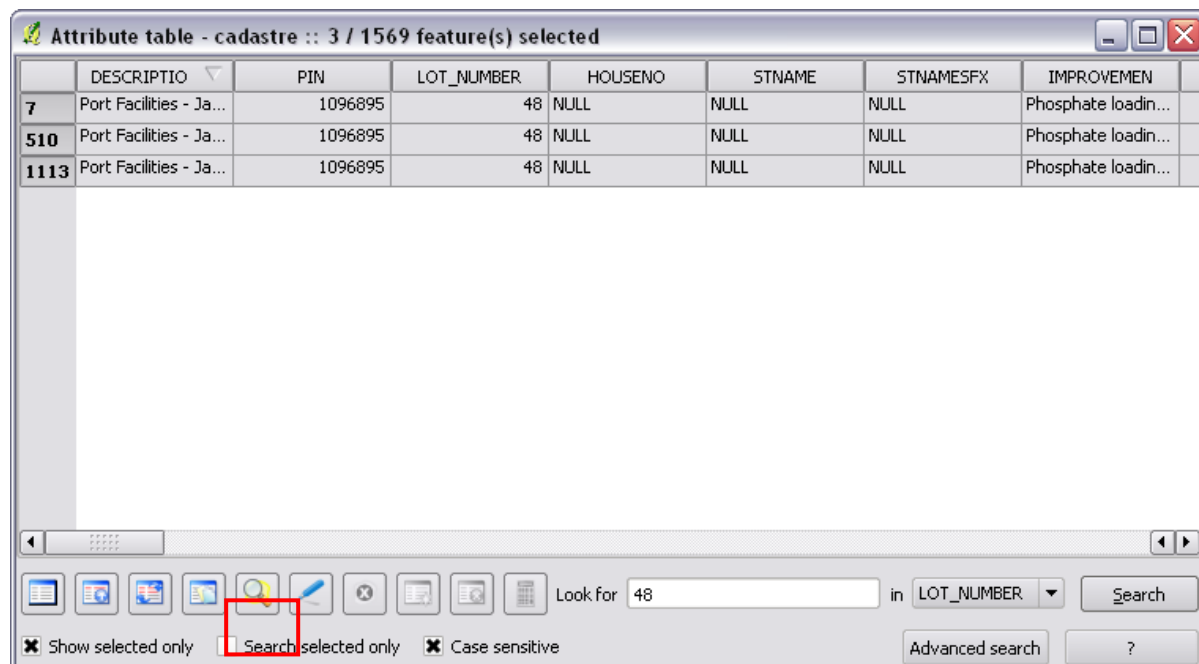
Attribute table - cadastre :: 3 / 1569 feature(s) selected

| | DESCRIPTIO | PIN | LOT_NUMBER | HOUSENO | STNAME | STNAMESFX | IMPROVEMEN |
|---|---|---|---|---|---|---|---|
| 7 | Port Facilities - Ja... | 1096895 | 48 | NULL | NULL | NULL | Phosphate loadin... |
| 510 | Port Facilities - Ja... | 1096895 | 48 | NULL | NULL | NULL | Phosphate loadin... |
| 1113 | Port Facilities - Ja... | 1096895 | 48 | NULL | NULL | NULL | Phosphate loadin... |

Look for 48 in LOT_NUMBER Search

Show selected only Search selected only Case sensitive Advanced search ?